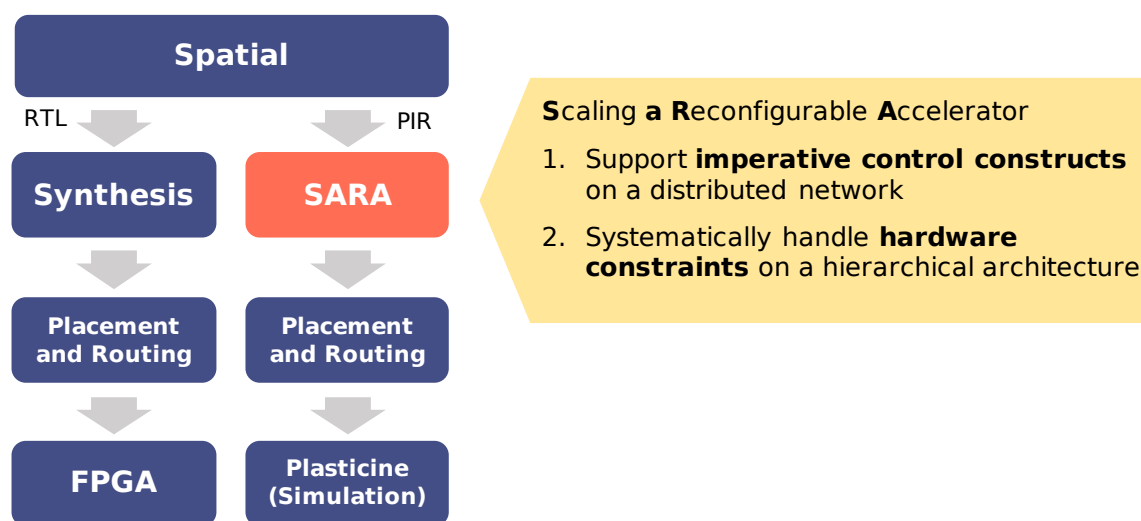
Spatial

RTL

PIR

Synthesis

SARA

Placement and Routing

Placement and Routing

FPGA

Plasticine (Simulation)

**S**caling **a** **R**econfigurable **A**ccelerator

1. Support **imperative control constructs** on a distributed network

2. Systematically handle **hardware constraints** on a hierarchical architecture